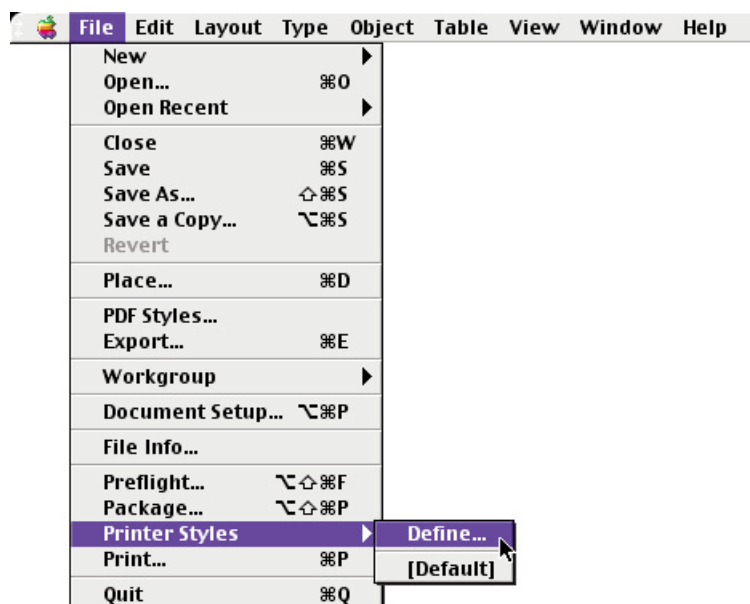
File Edit Layout Type Object Table View Window Help

New
Open... ⌘O
Open Recent

Close ⌘W
Save ⌘S
Save As... ⇧⌘S
Save a Copy... ⌥⌘S
Revert

Place... ⌘D

PDF Styles...
Export... ⌘E

Workgroup

Document Setup... ⌥⌘P

File Info...

Preflight... ⌥⇧⌘F
Package... ⌥⇧⌘P
Printer Styles
Print... ⌘P

Quit ⌘Q

Define...
[Default]